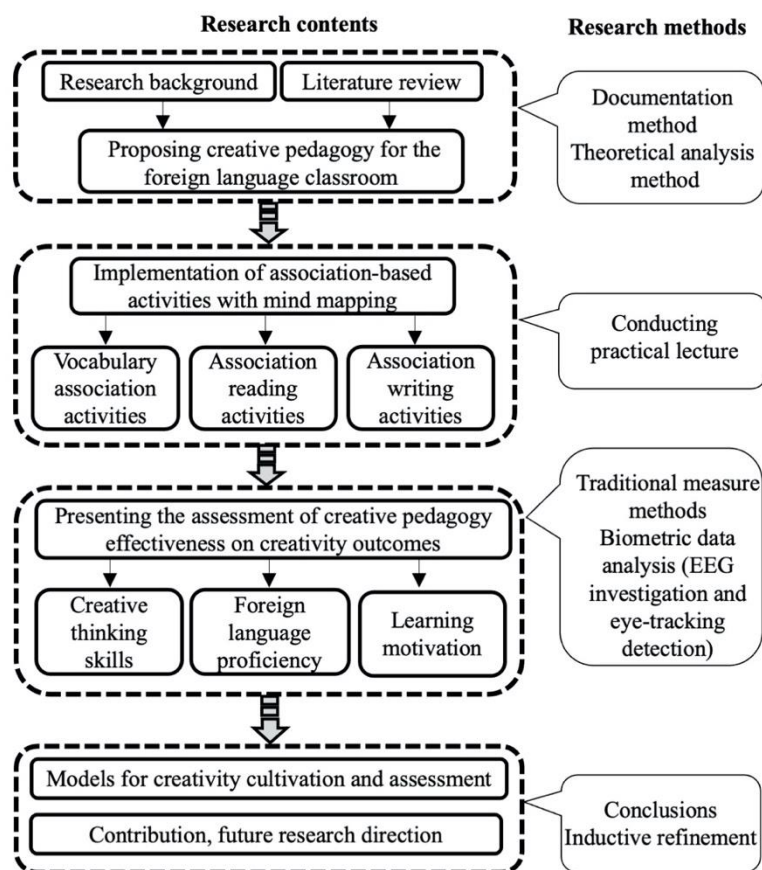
Research contents

Research methods

Research background

Literature review

Proposing creative pedagogy for the foreign language classroom

Documentation method
Theoretical analysis method

Implementation of association-based activities with mind mapping

Vocabulary association activities

Association reading activities

Association writing activities

Conducting practical lecture

Presenting the assessment of creative pedagogy effectiveness on creativity outcomes

Creative thinking skills

Foreign language proficiency

Learning motivation

Traditional measure methods
Biometric data analysis (EEG investigation and eye-tracking detection)

Models for creativity cultivation and assessment

Contribution, future research direction

Conclusions
Inductive refinement